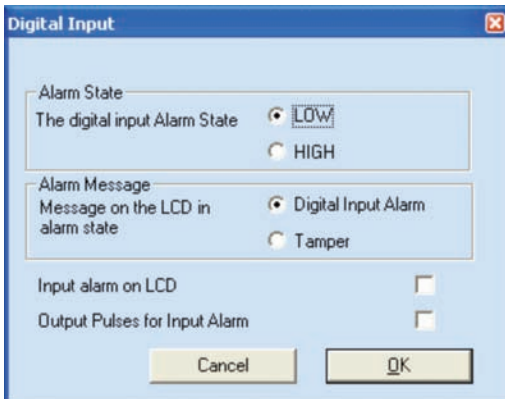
Digital Input

Alarm State
The digital input Alarm State
LOW
HIGH

Alarm Message
Message on the LCD in alarm state
Digital Input Alarm
Tamper

Input alarm on LCD
Output Pulses for Input Alarm

Cancel
OK